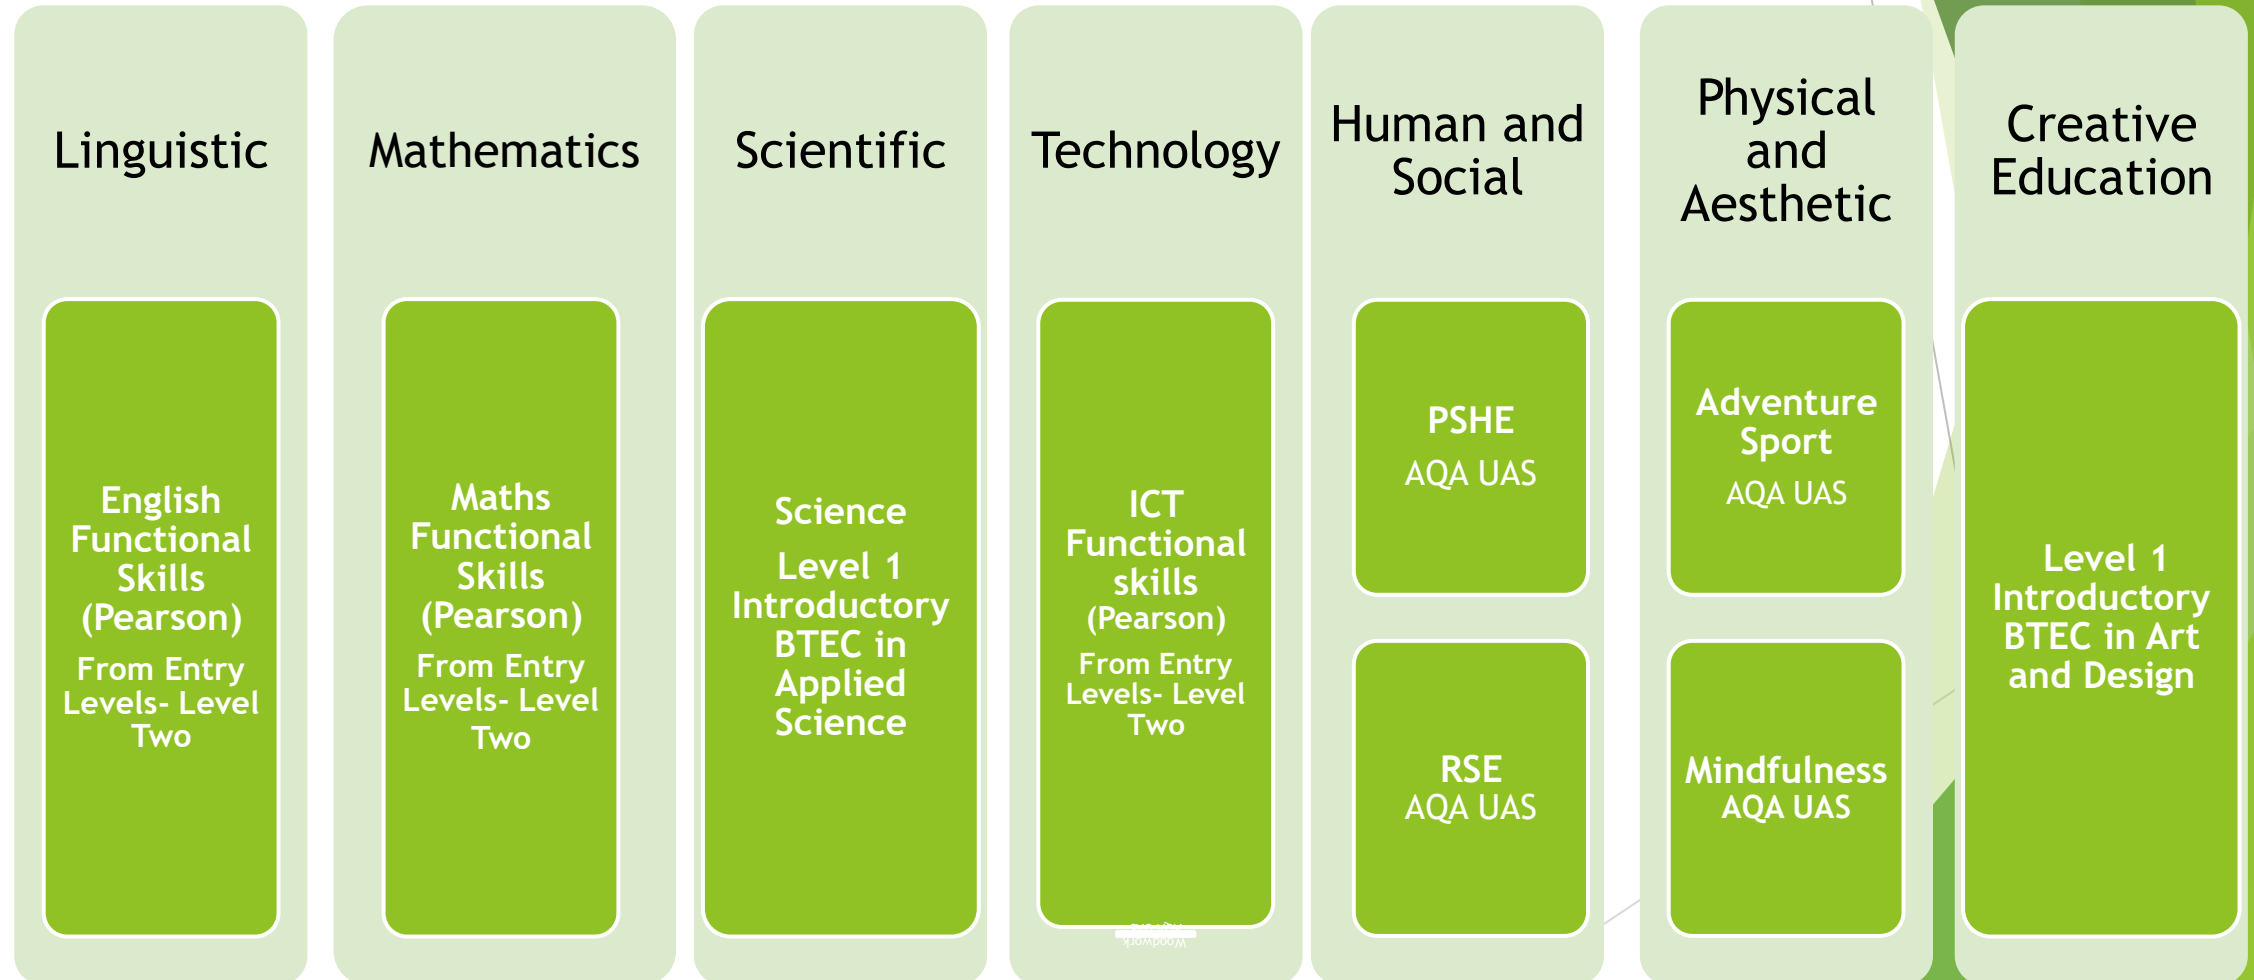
Linguistic

English Functional Skills (Pearson)

From Entry Levels- Level Two

Mathematics

Maths Functional Skills (Pearson)

From Entry Levels- Level Two

Scientific

Science

Level 1 Introductory BTEC in Applied Science

Technology

ICT Functional skills (Pearson)

From Entry Levels- Level Two

Human and Social

PSHE

AQA UAS

RSE

AQA UAS

Physical and Aesthetic

Adventure Sport

AQA UAS

Mindfulness

AQA UAS

Creative Education

Level 1 Introductory BTEC in Art and Design